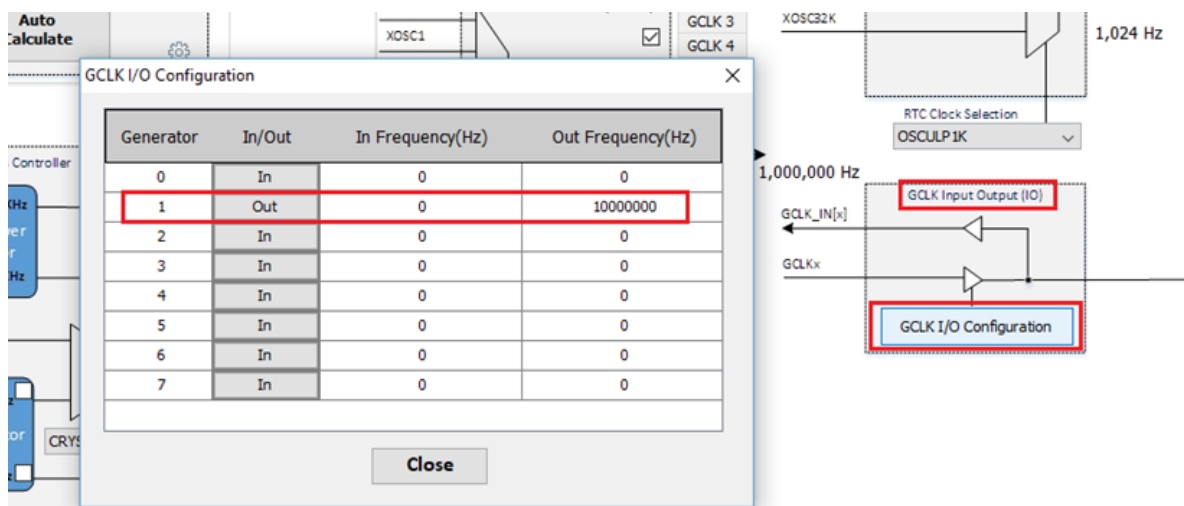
Auto
Calculate

XOSC1

GCLK 3
GCLK 4

XOSC32K

1,024 Hz

RTC Clock Selection
OSCULP1K

1,000,000 Hz

GCLK Input Output (IO)

GCLK_IN[x]

GCLKx

GCLK I/O Configuration

Controller

CRYS

GCLK I/O Configuration

| Generator | In/Out | In Frequency(Hz) | Out Frequency(Hz) |
|---|---|---|---|
| 0 | In | 0 | 0 |
| 1 | Out | 0 | 10000000 |
| 2 | In | 0 | 0 |
| 3 | In | 0 | 0 |
| 4 | In | 0 | 0 |
| 5 | In | 0 | 0 |
| 6 | In | 0 | 0 |
| 7 | In | 0 | 0 |

Close